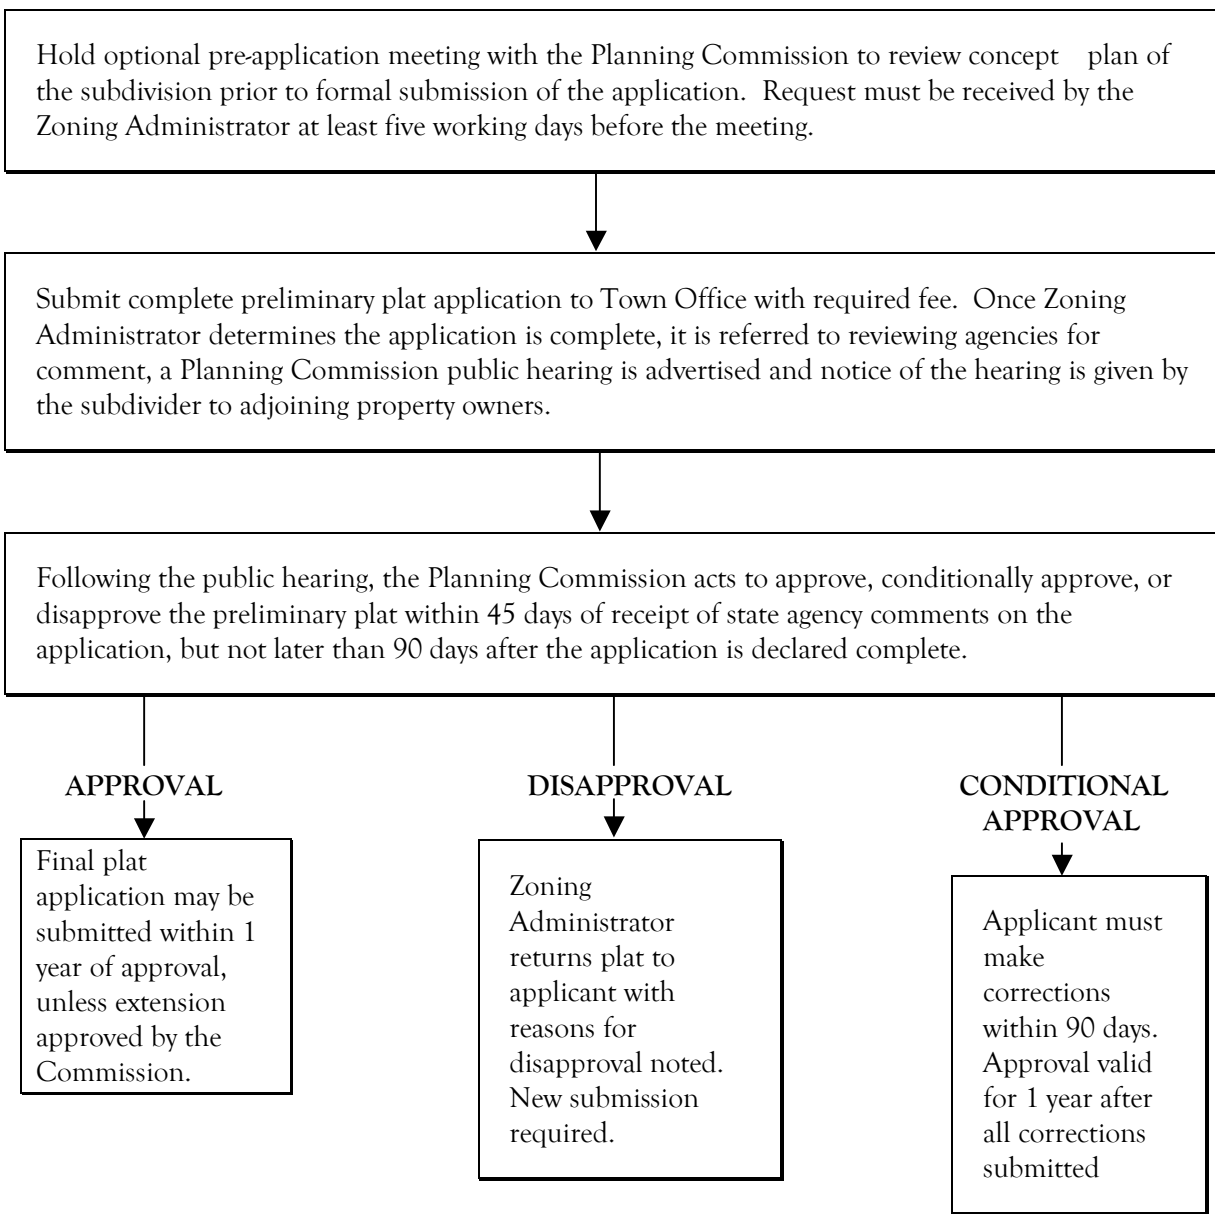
Hold optional pre-application meeting with the Planning Commission to review concept plan of the subdivision prior to formal submission of the application. Request must be received by the Zoning Administrator at least five working days before the meeting.

Submit complete preliminary plat application to Town Office with required fee. Once Zoning Administrator determines the application is complete, it is referred to reviewing agencies for comment, a Planning Commission public hearing is advertised and notice of the hearing is given by the subdivider to adjoining property owners.

Following the public hearing, the Planning Commission acts to approve, conditionally approve, or disapprove the preliminary plat within 45 days of receipt of state agency comments on the application, but not later than 90 days after the application is declared complete.

APPROVAL

Final plat application may be submitted within 1 year of approval, unless extension approved by the Commission.

DISAPPROVAL

Zoning Administrator returns plat to applicant with reasons for disapproval noted. New submission required.

CONDITIONAL APPROVAL

Applicant must make corrections within 90 days. Approval valid for 1 year after all corrections submitted